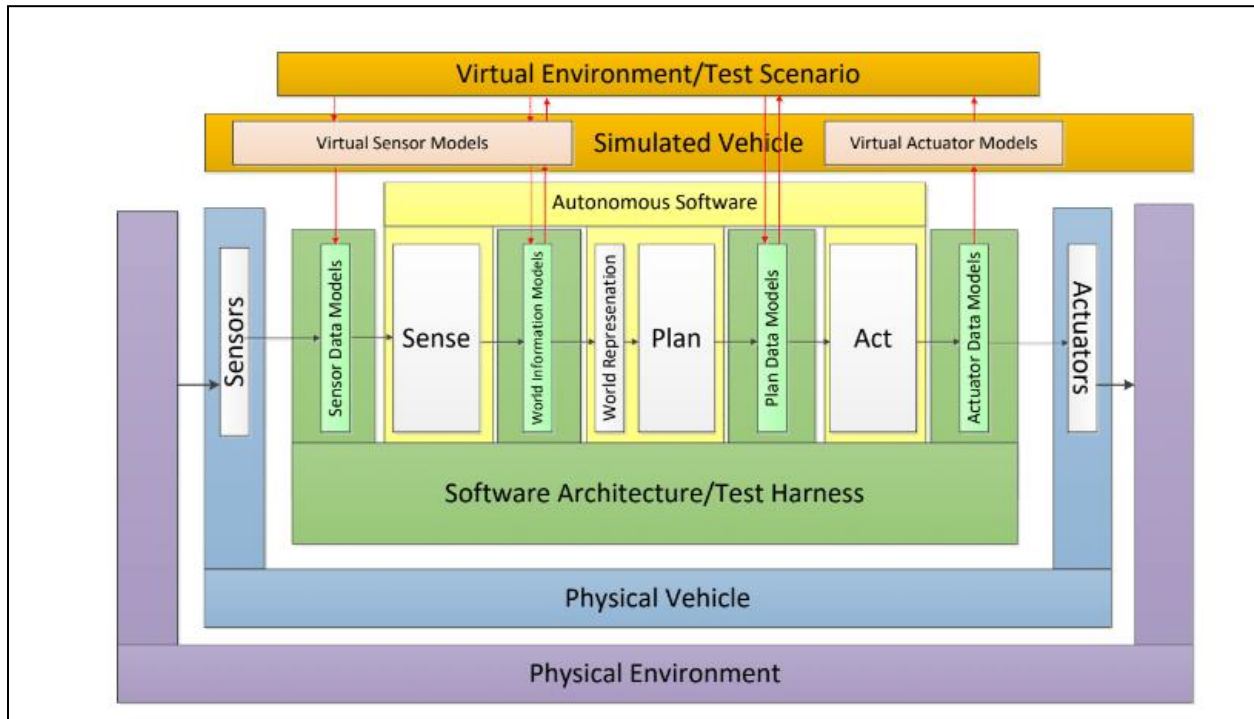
Virtual Environment/Test Scenario

Virtual Sensor Models

Simulated Vehicle

Virtual Actuator Models

Autonomous Software

Sensors

Sensor Data Models

Sense

World Information Models

World Represenation

Plan

Plan Data Models

Act

Actuator Data Models

Actuators

Software Architecture/Test Harness

Physical Vehicle

Physical Environment